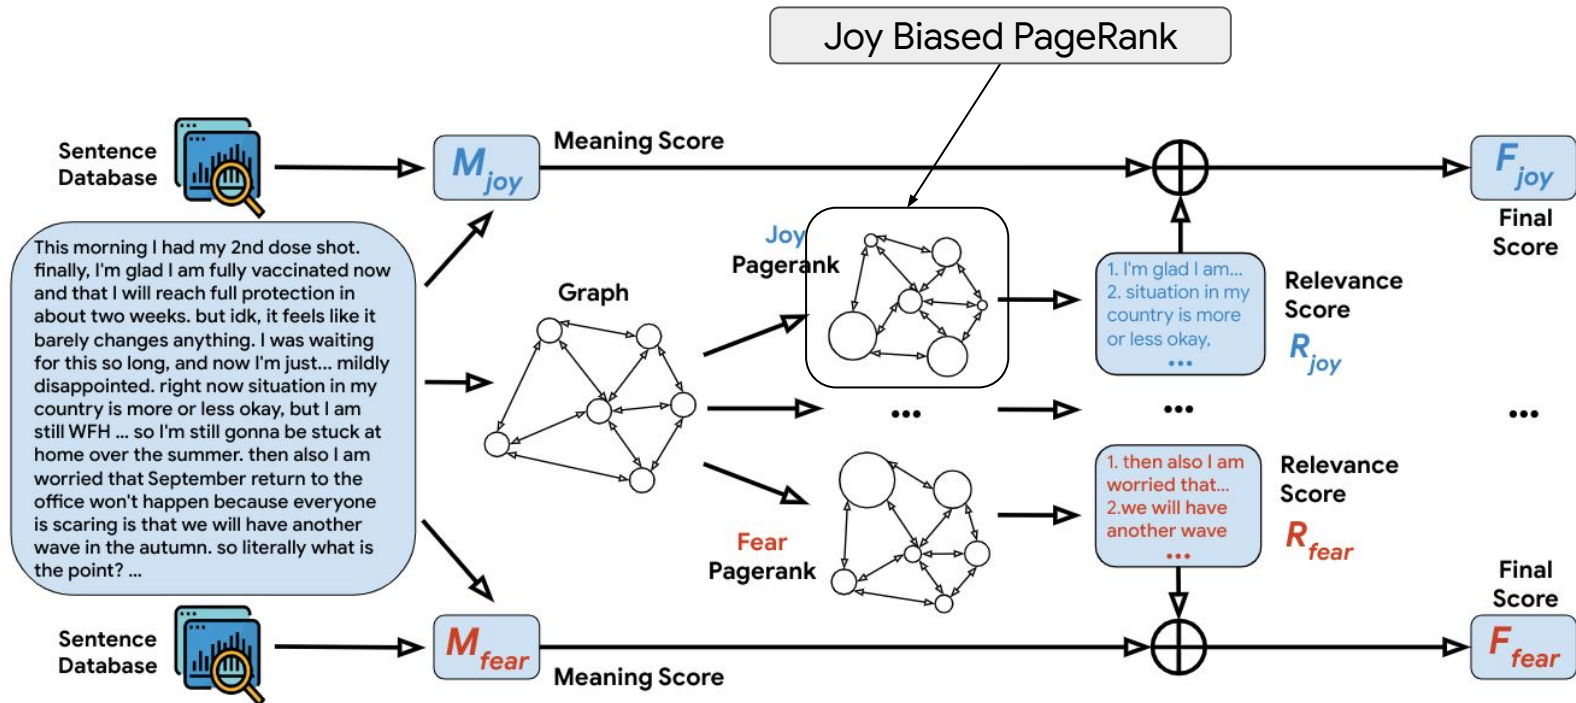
Joy Biased PageRank

Sentence Database

$M_{joy}$

Meaning Score

$F_{joy}$

Final Score

This morning I had my 2nd dose shot. finally, I'm glad I am fully vaccinated now and that I will reach full protection in about two weeks. but idk, it feels like it barely changes anything. I was waiting for this so long, and now I'm just... mildly disappointed. right now situation in my country is more or less okay, but I am still WFH ... so I'm still gonna be stuck at home over the summer. then also I am worried that September return to the office won't happen because everyone is scaring is that we will have another wave in the autumn. so literally what is the point? ...

Graph

Joy Pagerank

1. I'm glad I am... 2. situation in my country is more or less okay, ...

Relevance Score

$R_{joy}$

...

...

...

Fear Pagerank

1. then also I am worried that... 2.we will have another wave ...

Relevance Score

$R_{fear}$

Final Score

Sentence Database

$M_{fear}$

Meaning Score

$F_{fear}$